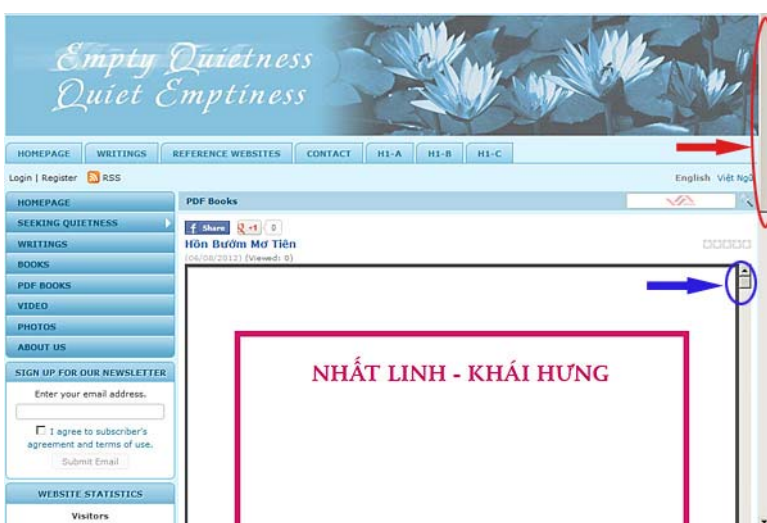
Empty Quietness
Quiet Emptiness

HOMEPAGE | WRITINGS | REFERENCE WEBSITES | CONTACT | H1-A | H1-B | H1-C

Login | Register RSS

English Việt Ngữ

HOMEPAGE
SEEKING QUIETNESS
WRITINGS
BOOKS
PDF BOOKS
VIDEO
PHOTOS
ABOUT US

SIGN UP FOR OUR NEWSLETTER
Enter your email address.
I agree to subscriber's agreement and terms of use.
Submit Email

WEBSITE STATISTICS
Visitors

PDF Books

Share +1 0
Hồn Bướm Mơ Tiên
(06/08/2012) (Viewed: 0)

NHẤT LINH - KHÁI HƯNG